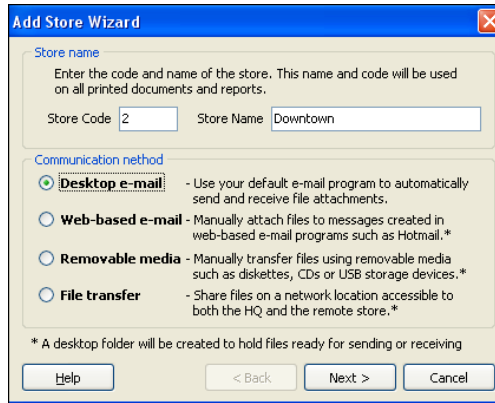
Add Store Wizard

Store name

Enter the code and name of the store. This name and code will be used on all printed documents and reports.

Store Code 2 Store Name Downtown

Communication method

Desktop e-mail - Use your default e-mail program to automatically send and receive file attachments.

Web-based e-mail - Manually attach files to messages created in web-based e-mail programs such as Hotmail.*

Removable media - Manually transfer files using removable media such as diskettes, CDs or USB storage devices.*

File transfer - Share files on a network location accessible to both the HQ and the remote store.*

* A desktop folder will be created to hold files ready for sending or receiving

Help

< Back

Next >

Cancel